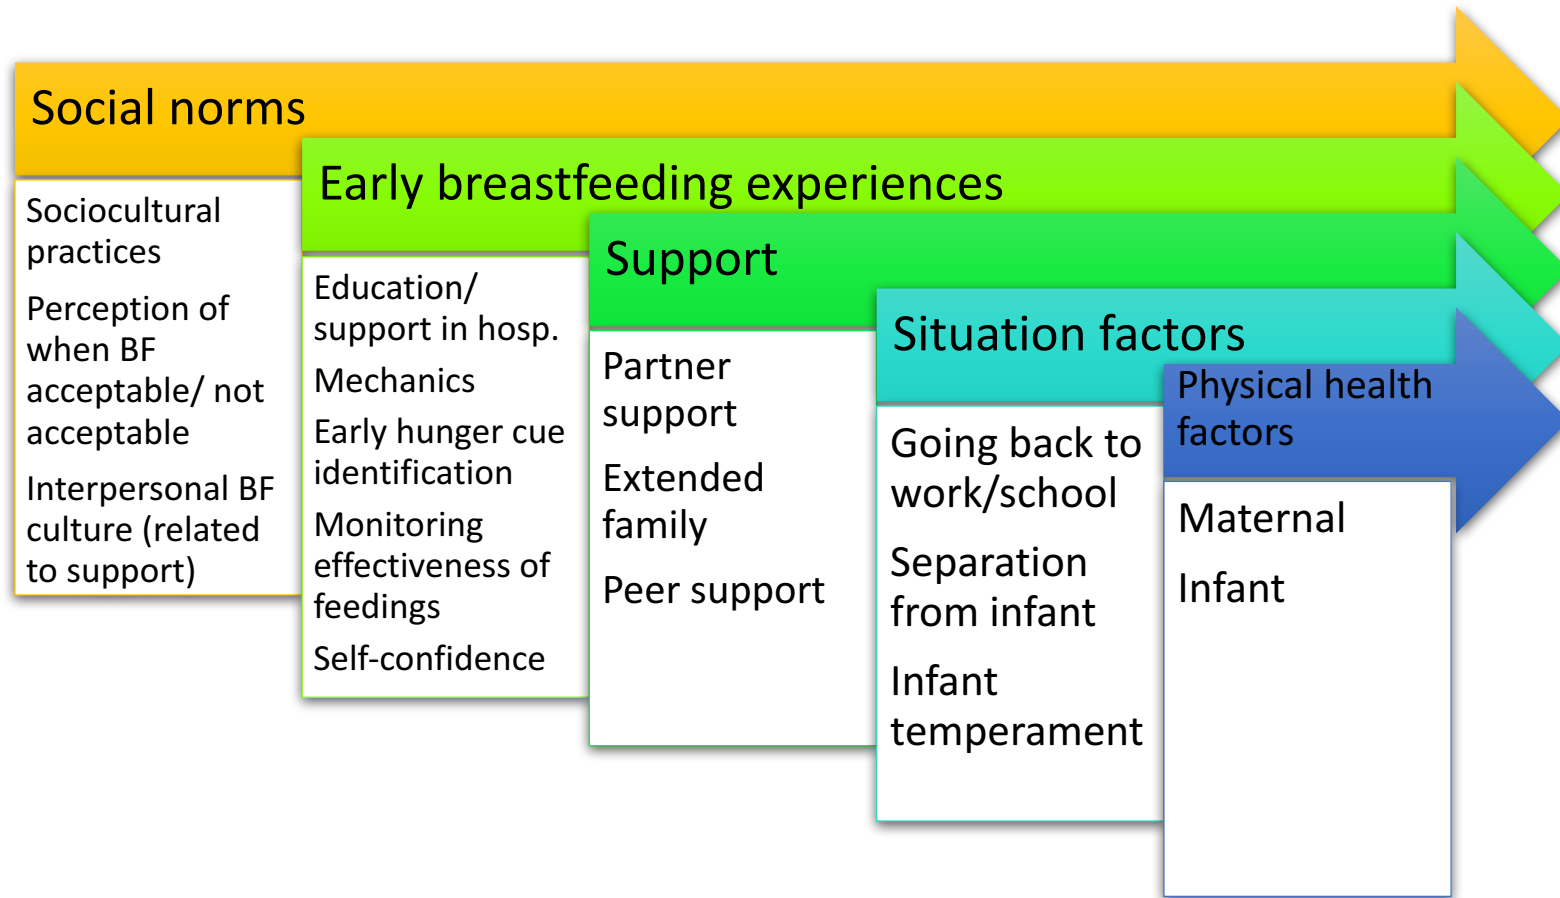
Social norms

Sociocultural practices

Perception of when BF acceptable/ not acceptable

Interpersonal BF culture (related to support)

Early breastfeeding experiences

Education/ support in hosp.

Mechanics

Early hunger cue identification

Monitoring effectiveness of feedings

Self-confidence

Support

Partner support

Extended family

Peer support

Situation factors

Going back to work/school

Separation from infant

Infant temperament

Physical health factors

Maternal

Infant